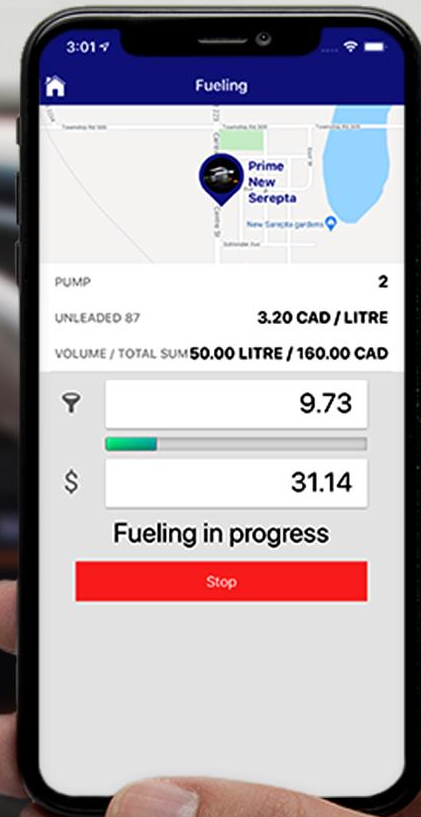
3:01

Fueling

Township Rd 508
Township Rd 508
Township Rd 506
Prime New Serepta
New Sarepta gardens
Centre St

PUMP 2

UNLEADED 87 3.20 CAD / LITRE

VOLUME / TOTAL SUM 50.00 LITRE / 160.00 CAD

9.73

$ 31.14

Fueling in progress

Stop